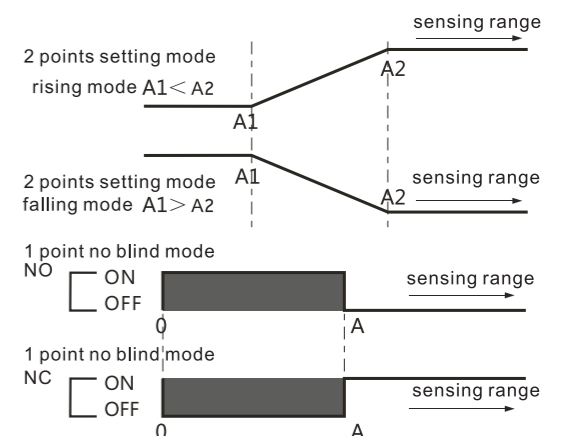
sensing range

2 points setting mode

rising mode A1＜A2

A2

A1

A1

2 points setting mode

falling mode A1＞A2

sensing range

A2

1 point no blind mode

NO

ON

OFF

sensing range

0

A

1 point no blind mode

NC

ON

OFF

sensing range

0

A